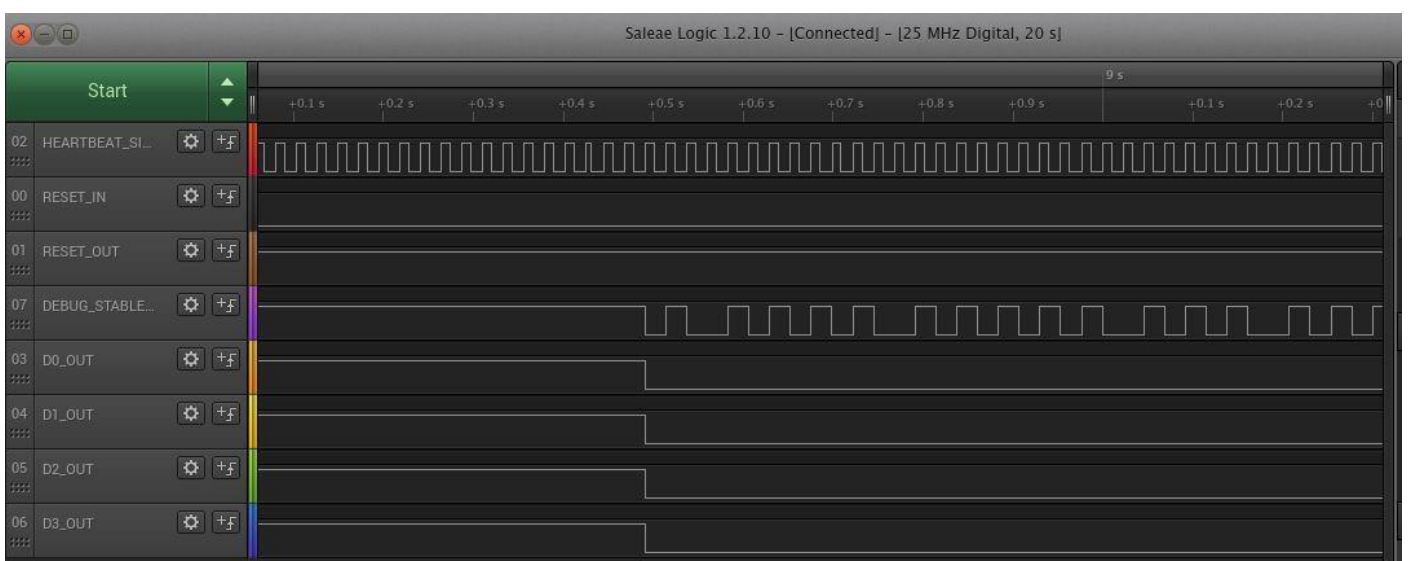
Saleae Logic 1.2.10 - [Connected] - [25 MHz Digital, 20 s]

Start

9 s

+0.1 s +0.2 s +0.3 s +0.4 s +0.5 s +0.6 s +0.7 s +0.8 s +0.9 s +0.1 s +0.2 s +0

02 HEARTBEAT_SI...

00 RESET_IN

01 RESET_OUT

07 DEBUG_STABLE...

03 D0_OUT

04 D1_OUT

05 D2_OUT

06 D3_OUT